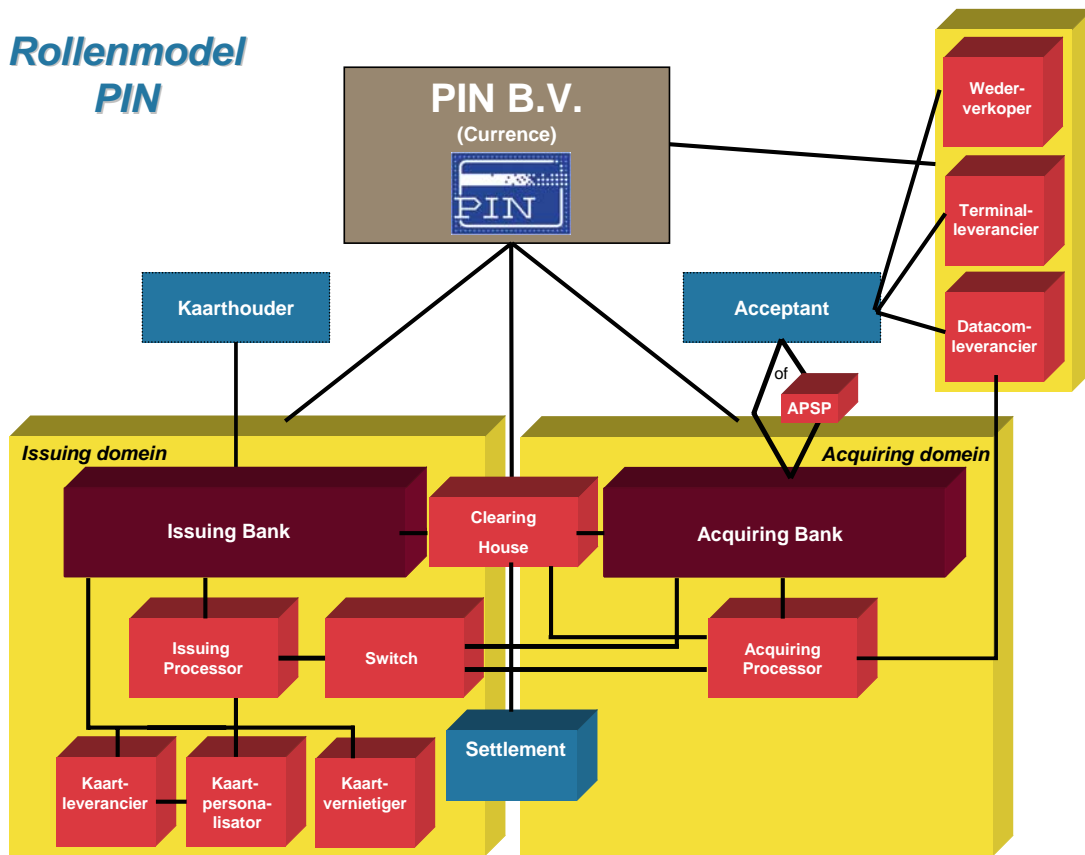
Rollenmodel PIN

PIN B.V.
(Currence)

PIN

Kaarthouder

Acceptant

Weder-verkoper

Terminal-leverancier

Datacom-leverancier

of

APSP

Issuing domein

Acquiring domein

Issuing Bank

Clearing House

Acquiring Bank

Issuing Processor

Switch

Acquiring Processor

Settlement

Kaart-leverancier

Kaart-persona-lisator

Kaart-vernietiger